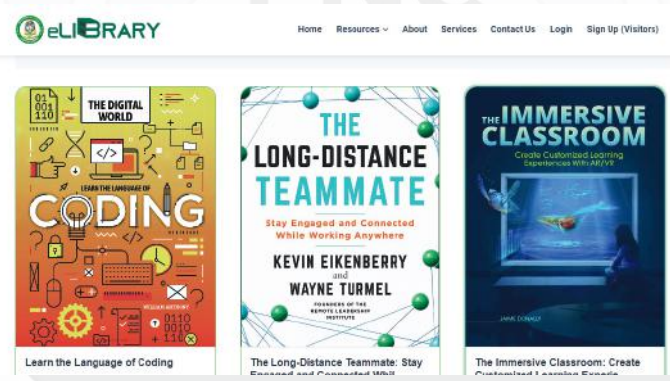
eLIBRARY

Home Resources About Services Contact Us Login Sign Up (Visitors)

THE DIGITAL WORLD
LEARN THE LANGUAGE OF
CODING
MEGAN ANTHONY

THE LONG-DISTANCE TEAMMATE
Stay Engaged and Connected While Working Anywhere
KEVIN EIKENBERRY and WAYNE TURMEL
FOUNDERS OF THE REMOTE LEADERSHIP INSTITUTE

THE IMMERSIVE CLASSROOM
Create Customized Learning Experiences With AR/VR
JAIME DONALLY

Learn the Language of Coding

The Long-Distance Teammate: Stay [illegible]

The Immersive Classroom: Create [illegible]